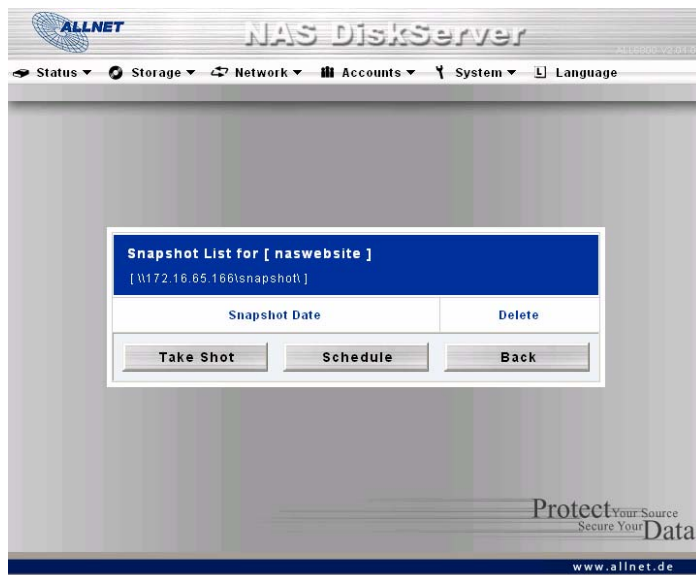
ALLNET

NAS DiskServer

ALL6000 V2.04.0

Status ▼ Storage ▼ Network ▼ Accounts ▼ System ▼ Language

Snapshot List for [ naswebsite ]

[ \\172.16.65.166\snapshot\ ]

| Snapshot Date | Delete |
|---|---|

Take Shot Schedule Back

Protect Your Source Secure Your Data

www.allnet.de